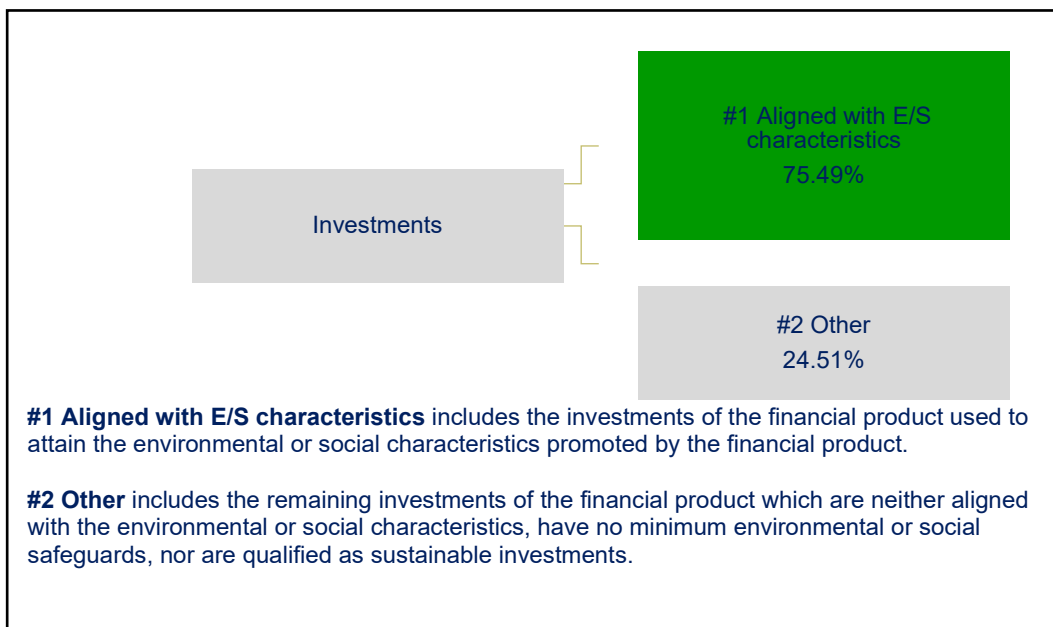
Investments

#1 Aligned with E/S characteristics
75.49%

#2 Other
24.51%

**#1 Aligned with E/S characteristics** includes the investments of the financial product used to attain the environmental or social characteristics promoted by the financial product.

**#2 Other** includes the remaining investments of the financial product which are neither aligned with the environmental or social characteristics, have no minimum environmental or social safeguards, nor are qualified as sustainable investments.